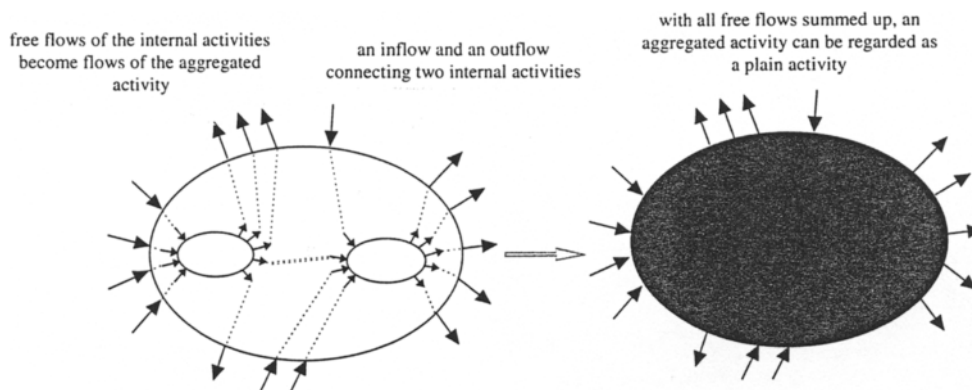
free flows of the internal activities become flows of the aggregated activity

an inflow and an outflow connecting two internal activities

with all free flows summed up, an aggregated activity can be regarded as a plain activity